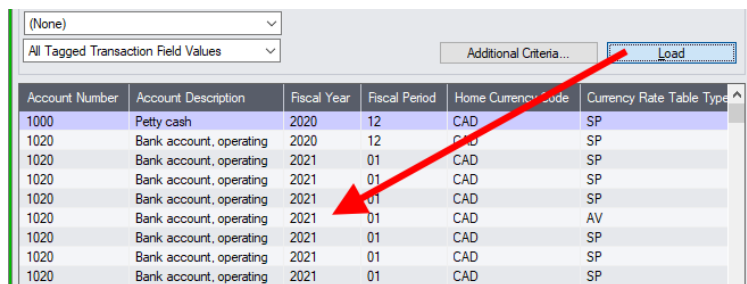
(None)

All Tagged Transaction Field Values

Additional Criteria...

Load

| Account Number | Account Description | Fiscal Year | Fiscal Period | Home Currency Code | Currency Rate Table Type |
|---|---|---|---|---|---|
| 1000 | Petty cash | 2020 | 12 | CAD | SP |
| 1020 | Bank account, operating | 2020 | 12 | CAD | SP |
| 1020 | Bank account, operating | 2021 | 01 | CAD | SP |
| 1020 | Bank account, operating | 2021 | 01 | CAD | SP |
| 1020 | Bank account, operating | 2021 | 01 | CAD | SP |
| 1020 | Bank account, operating | 2021 | 01 | CAD | AV |
| 1020 | Bank account, operating | 2021 | 01 | CAD | SP |
| 1020 | Bank account, operating | 2021 | 01 | CAD | SP |
| 1020 | Bank account, operating | 2021 | 01 | CAD | SP |